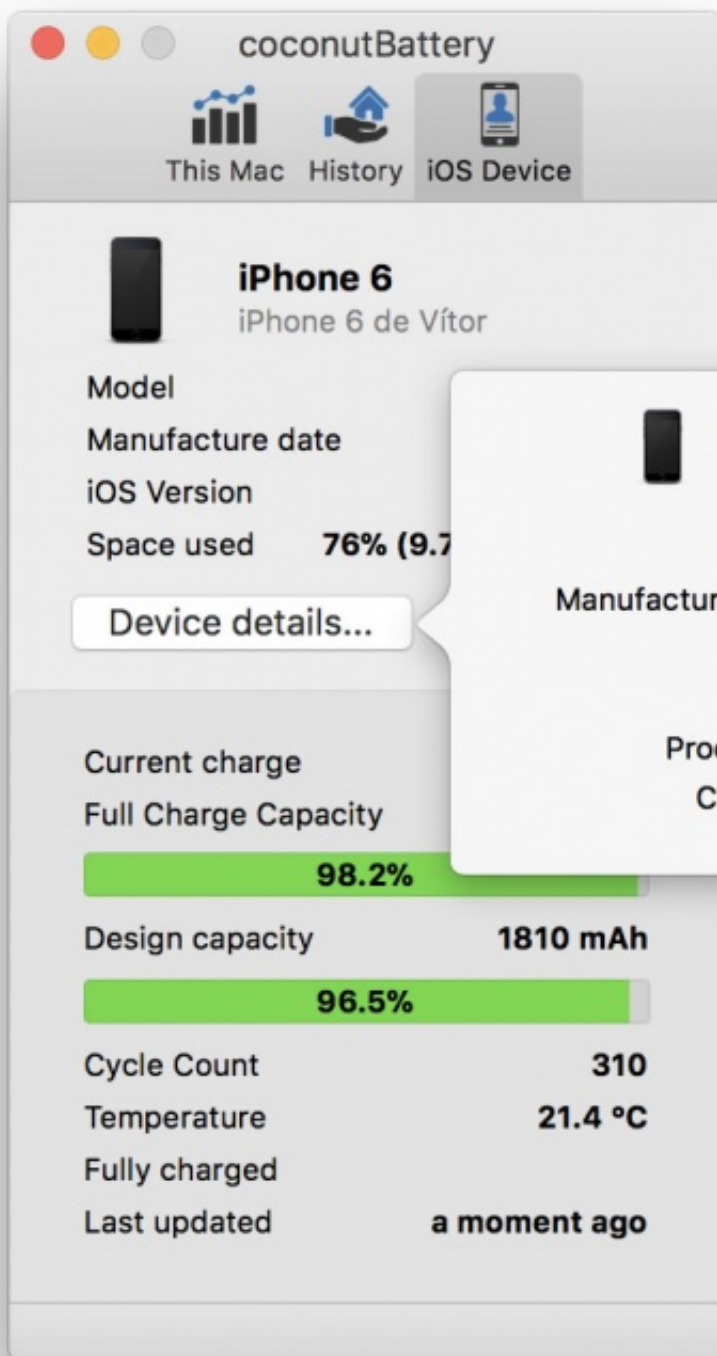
coconutBattery

This Mac History iOS Device

iPhone 6
iPhone 6 de Vítor

Model
Manufacture date
iOS Version
Space used 76% (9.7

Device details...

Manufactur

Pro
C

Current charge
Full Charge Capacity
98.2%
Design capacity 1810 mAh
96.5%
Cycle Count 310
Temperature 21.4 °C
Fully charged
Last updated a moment ago